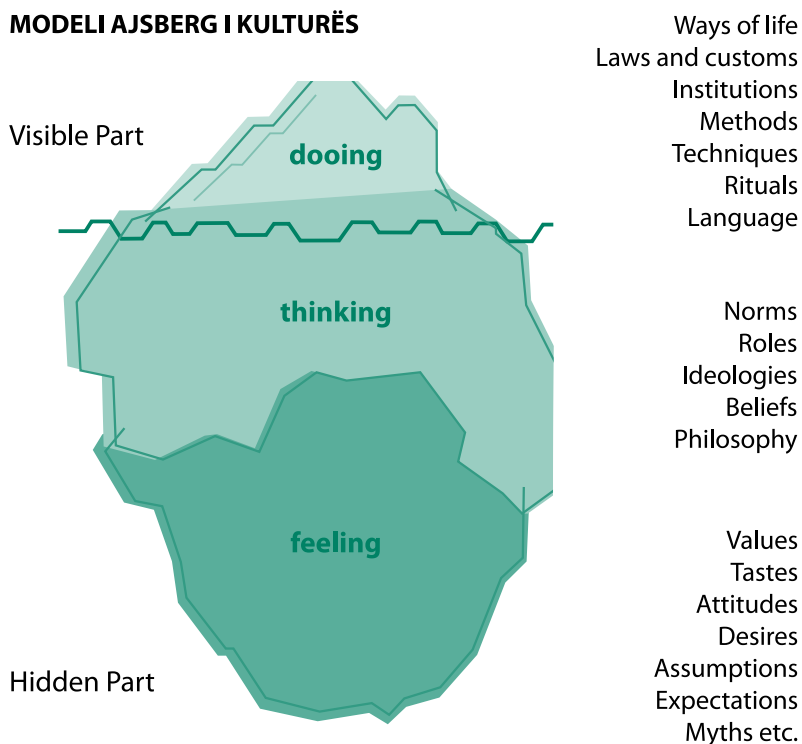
MODELI AJSBERG I KULTURËS

Visible Part

dooing

thinking

feeling

Hidden Part

Ways of life
Laws and customs
Institutions
Methods
Techniques
Rituals
Language

Norms
Roles
Ideologies
Beliefs
Philosophy

Values
Tastes
Attitudes
Desires
Assumptions
Expectations
Myths etc.